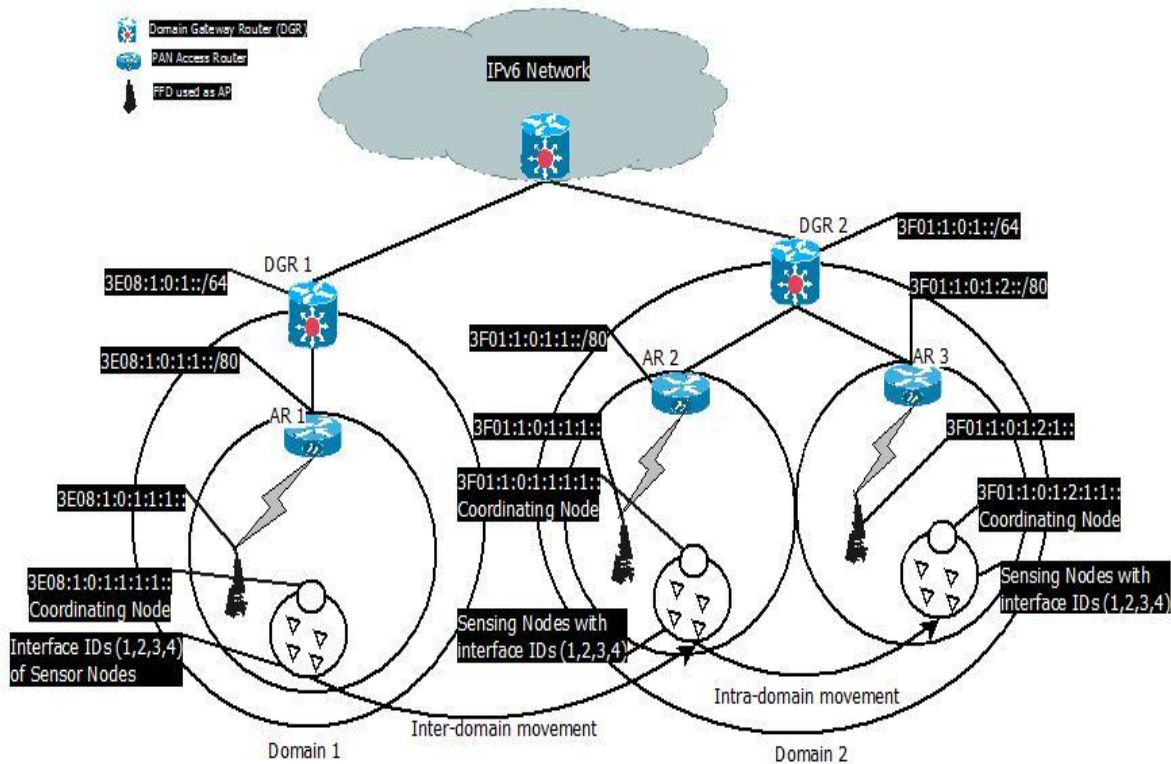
Domain Gateway Router (DGR)
PAN Access Router
FFD used as AP

IPv6 Network

DGR 2
3F01:1:0:1::/64
DGR 1
3E08:1:0:1::/64
3F01:1:0:1:2::/80
3E08:1:0:1:1::/80
3F01:1:0:1:1::/80
AR 2
AR 3
AR 1
3F01:1:0:1:1:1::
3F01:1:0:1:2:1::
3E08:1:0:1:1:1::
3F01:1:0:1:1:1:1::
Coordinating Node
3F01:1:0:1:2:1:1::
Coordinating Node
3E08:1:0:1:1:1:1::
Coordinating Node
Sensing Nodes with interface IDs (1,2,3,4)
Interface IDs (1,2,3,4) of Sensor Nodes
Sensing Nodes with interface IDs (1,2,3,4)
Intra-domain movement
Inter-domain movement
Domain 1
Domain 2